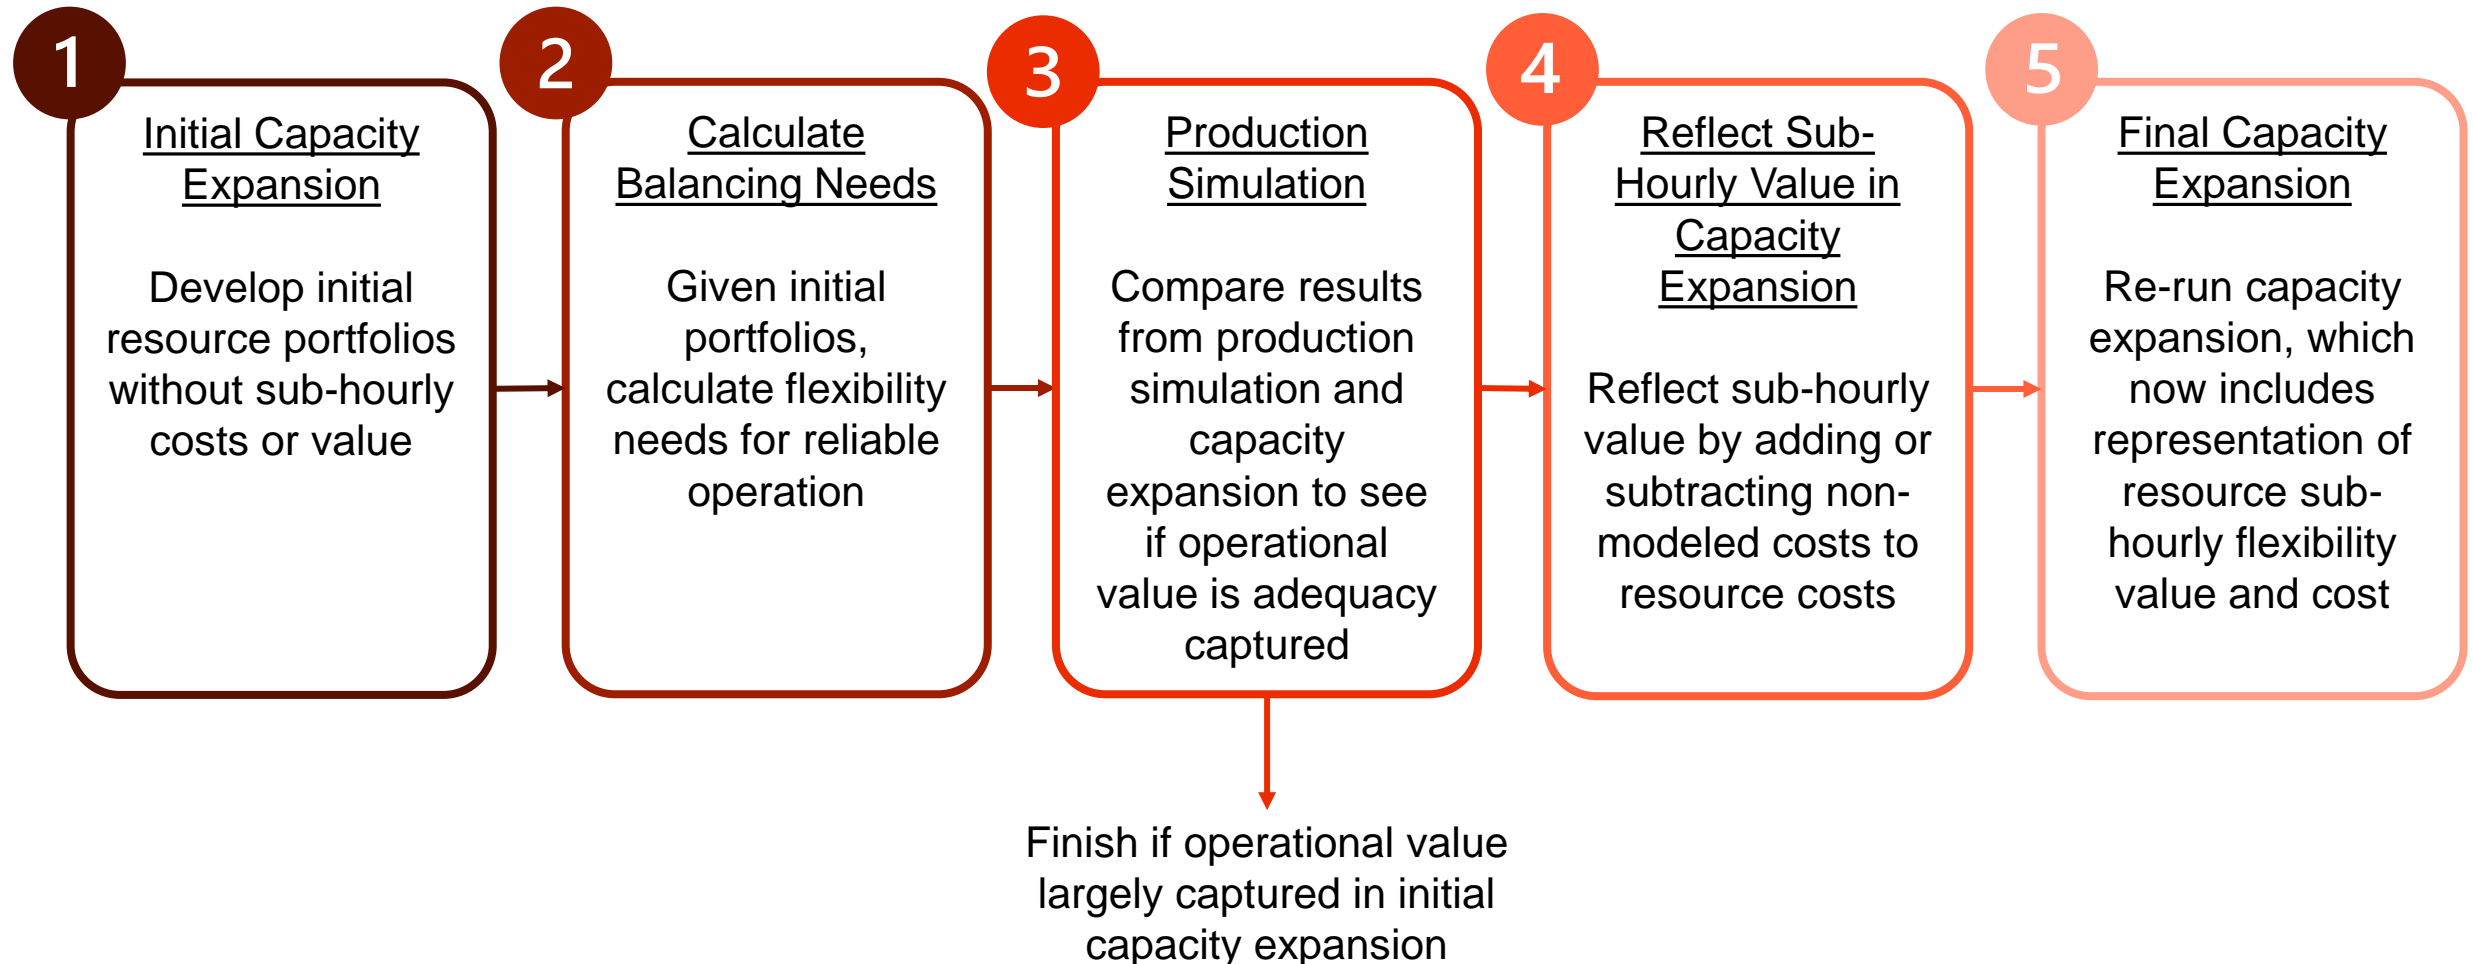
1

Initial Capacity Expansion

Develop initial resource portfolios without sub-hourly costs or value

2

Calculate Balancing Needs

Given initial portfolios, calculate flexibility needs for reliable operation

3

Production Simulation

Compare results from production simulation and capacity expansion to see if operational value is adequacy captured

4

Reflect Sub-Hourly Value in Capacity Expansion

Reflect sub-hourly value by adding or subtracting non-modeled costs to resource costs

5

Final Capacity Expansion

Re-run capacity expansion, which now includes representation of resource sub-hourly flexibility value and cost

Finish if operational value largely captured in initial capacity expansion